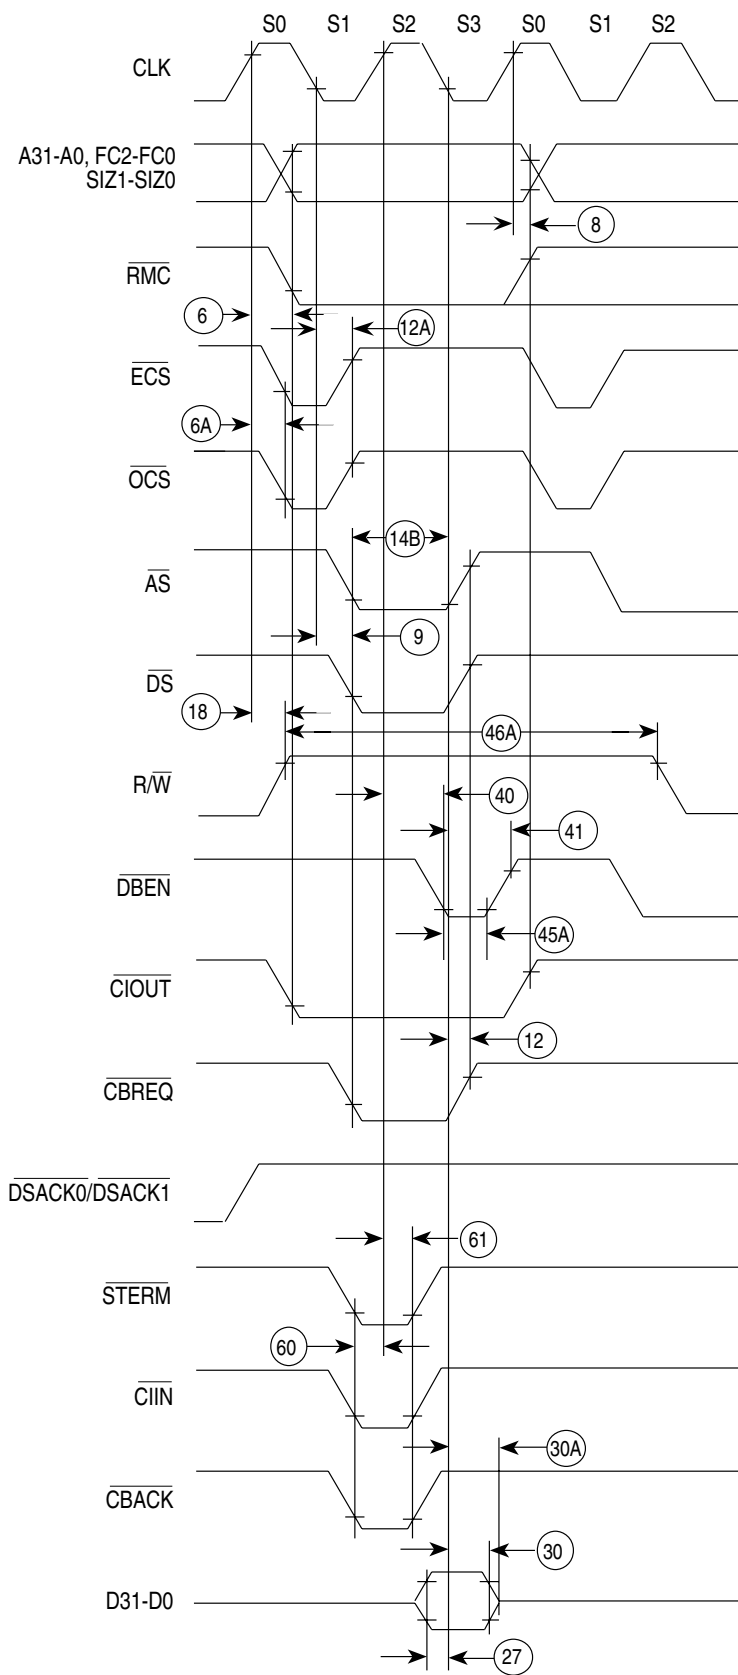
S0 S1 S2 S3 S0 S1 S2

CLK

A31-A0, FC2-FC0
SIZ1-SIZ0

8

$\overline{RMC}$

6

12A

$\overline{ECS}$

6A

$\overline{OCS}$

14B

$\overline{AS}$

9

$\overline{DS}$

18

46A

R/$\overline{W}$

40

41

$\overline{DBEN}$

45A

$\overline{CIOUT}$

12

$\overline{CBREQ}$

$\overline{DSACK0}$/$\overline{DSACK1}$

61

$\overline{STERM}$

60

$\overline{CIIN}$

30A

$\overline{CBACK}$

30

D31-D0

27